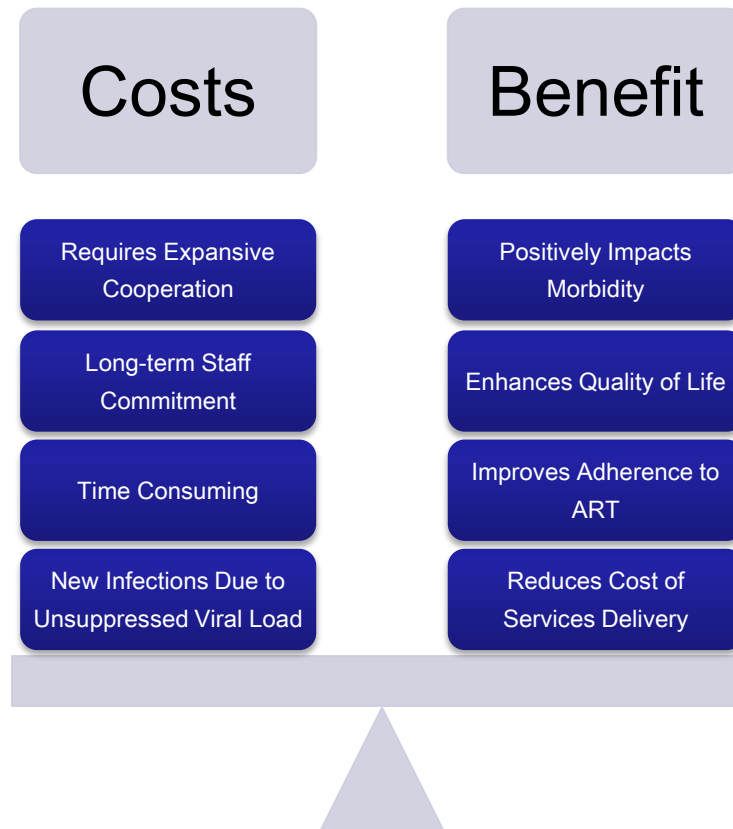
Costs

Benefit

Requires Expansive Cooperation

Long-term Staff Commitment

Time Consuming

New Infections Due to Unsuppressed Viral Load

Positively Impacts Morbidity

Enhances Quality of Life

Improves Adherence to ART

Reduces Cost of Services Delivery